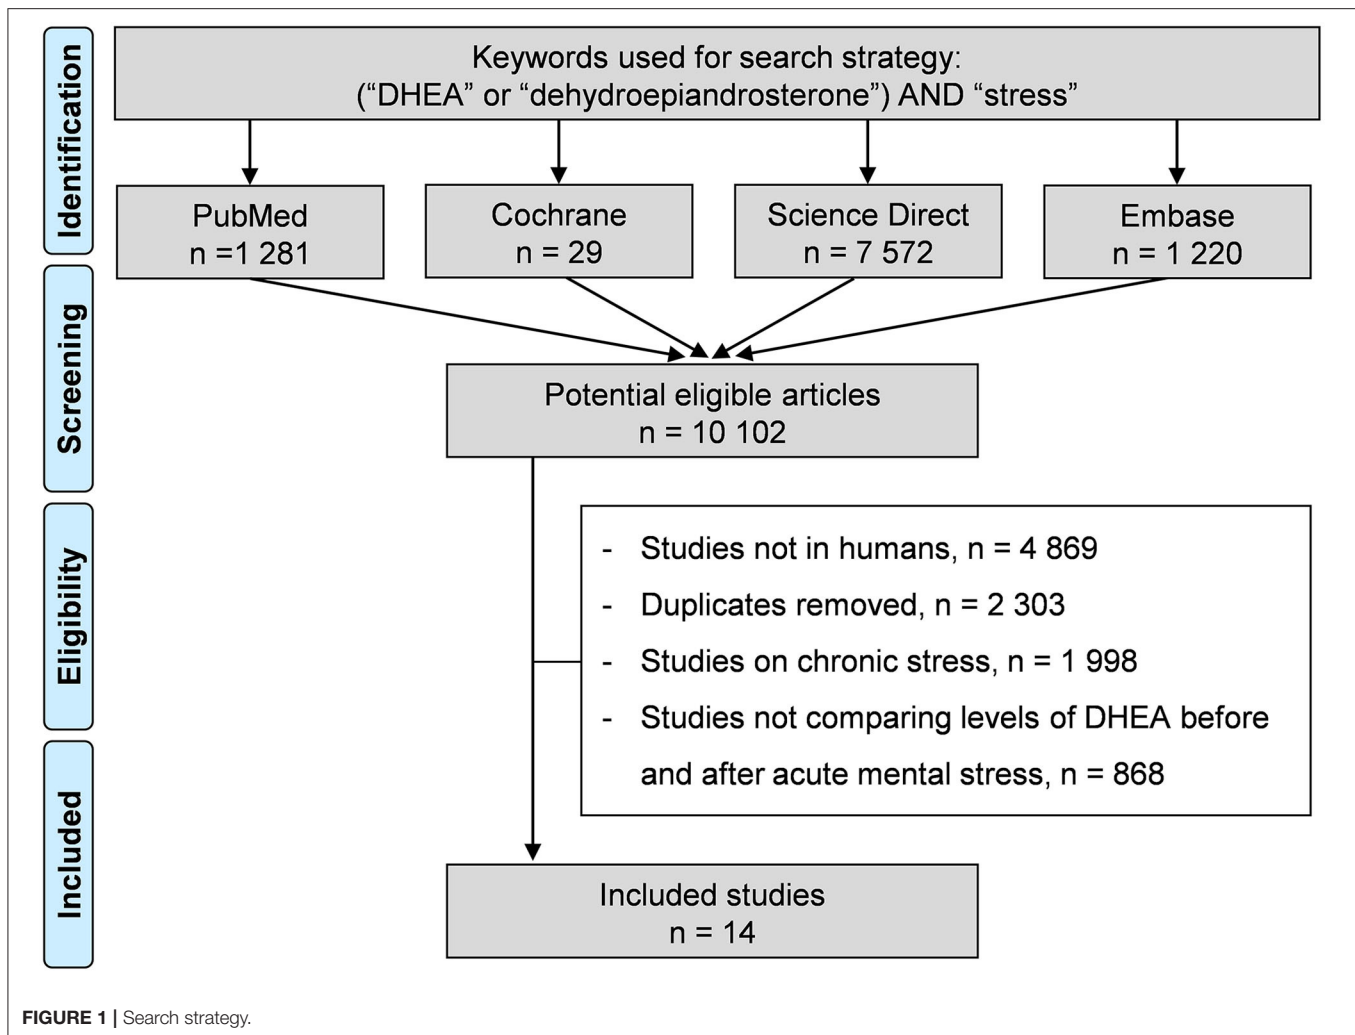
Identification

Keywords used for search strategy:
("DHEA" or "dehydroepiandrosterone") AND "stress"

PubMed
n =1 281

Cochrane
n = 29

Science Direct
n = 7 572

Embase
n = 1 220

Screening

Potential eligible articles
n = 10 102

Eligibility

- Studies not in humans, n = 4 869
- Duplicates removed, n = 2 303
- Studies on chronic stress, n = 1 998
- Studies not comparing levels of DHEA before and after acute mental stress, n = 868

Included

Included studies
n = 14

FIGURE 1 | Search strategy.